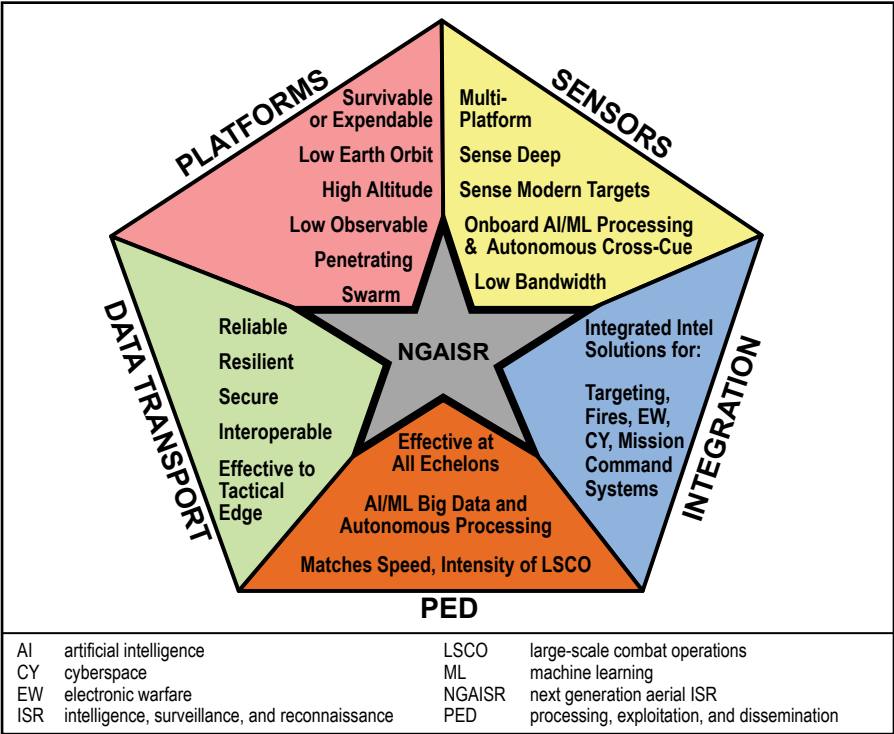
PLATFORMS

Survivable or Expendable

Low Earth Orbit

High Altitude

Low Observable

Penetrating

Swarm

SENSORS

Multi-Platform

Sense Deep

Sense Modern Targets

Onboard AI/ML Processing & Autonomous Cross-Cue

Low Bandwidth

DATA TRANSPORT

Reliable

Resilient

Secure

Interoperable

Effective to Tactical Edge

NGAISR

INTEGRATION

Integrated Intel Solutions for:

Targeting, Fires, EW, CY, Mission Command Systems

Effective at All Echelons

AI/ML Big Data and Autonomous Processing

Matches Speed, Intensity of LSCO

PED

| | | | |
|---|---|---|---|
| AI | artificial intelligence | LSCO | large-scale combat operations |
| CY | cyberspace | ML | machine learning |
| EW | electronic warfare | NGAISR | next generation aerial ISR |
| ISR | intelligence, surveillance, and reconnaissance | PED | processing, exploitation, and dissemination |